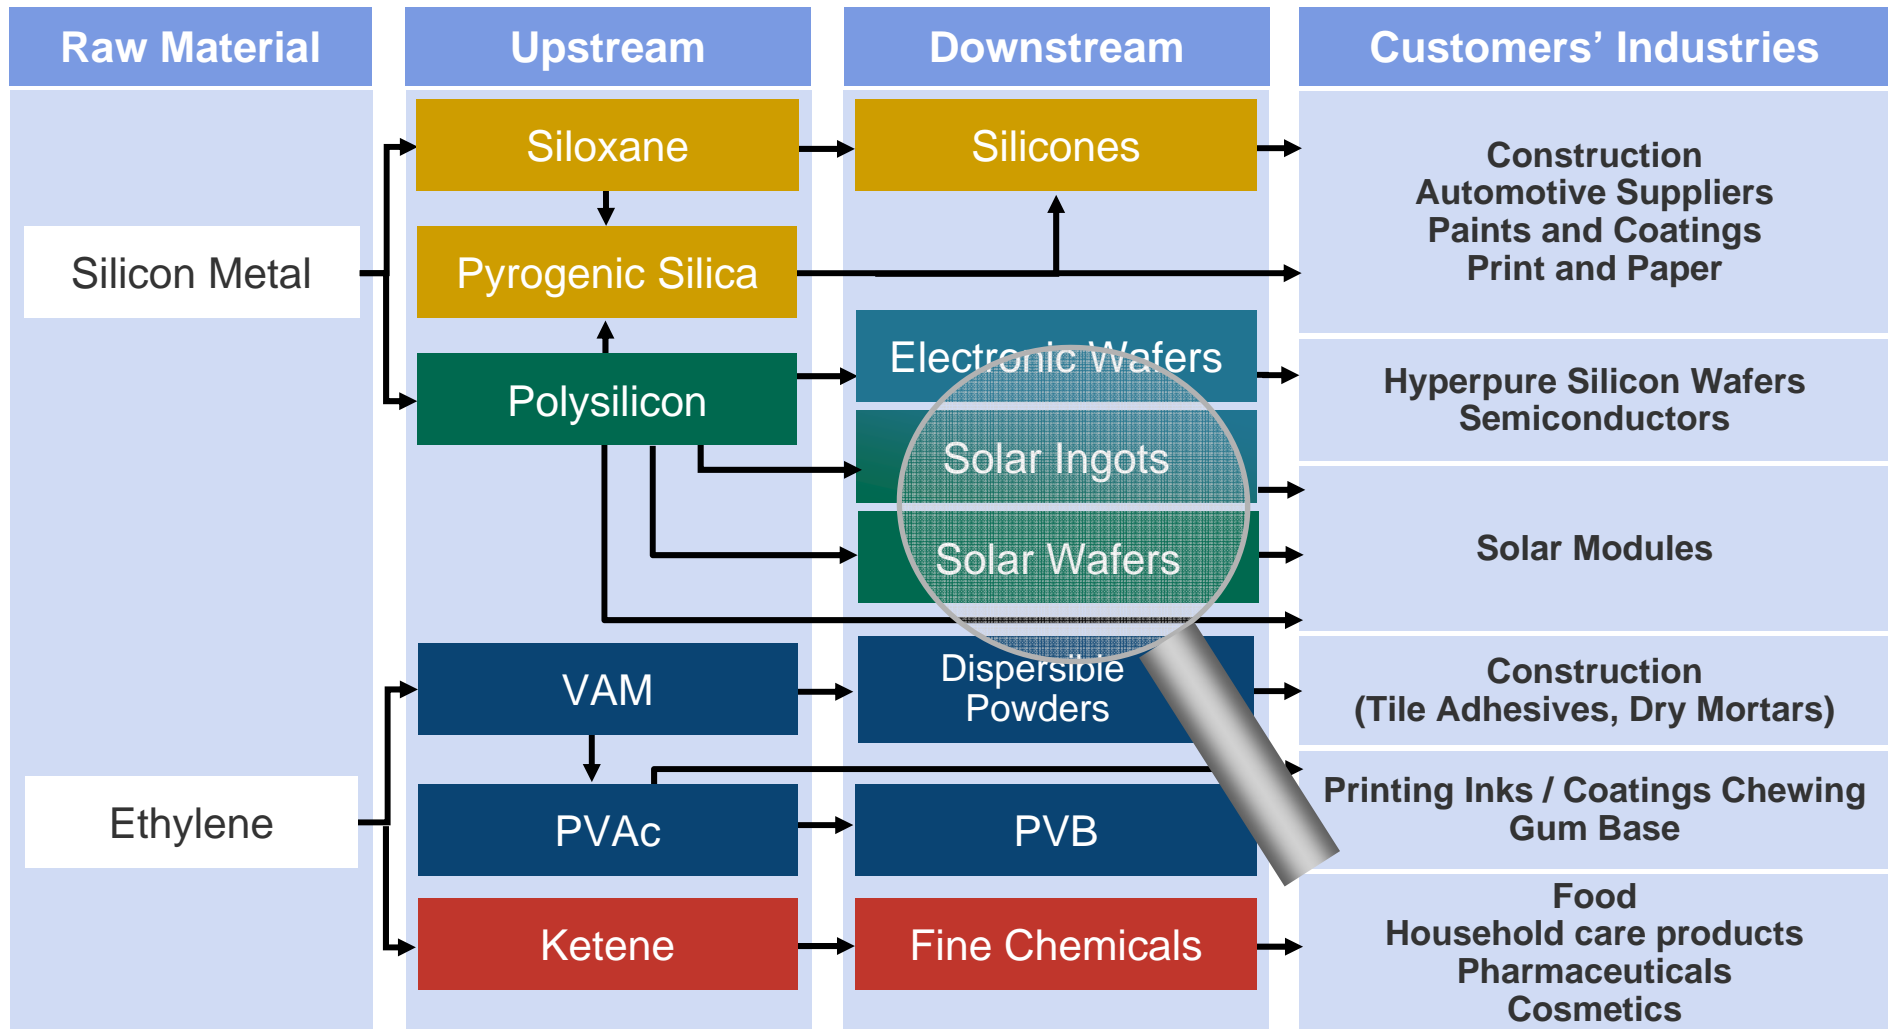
Raw Material

Upstream

Downstream

Customers' Industries

Silicon Metal

Siloxane

Silicones

Construction
Automotive Suppliers
Paints and Coatings
Print and Paper

Pyrogenic Silica

Polysilicon

Electronic Wafers

Hyperpure Silicon Wafers
Semiconductors

Solar Ingots

Solar Wafers

Solar Modules

VAM

Dispersible Powders

Construction
(Tile Adhesives, Dry Mortars)

Ethylene

PVAc

PVB

Printing Inks / Coatings Chewing Gum Base

Ketene

Fine Chemicals

Food
Household care products
Pharmaceuticals
Cosmetics